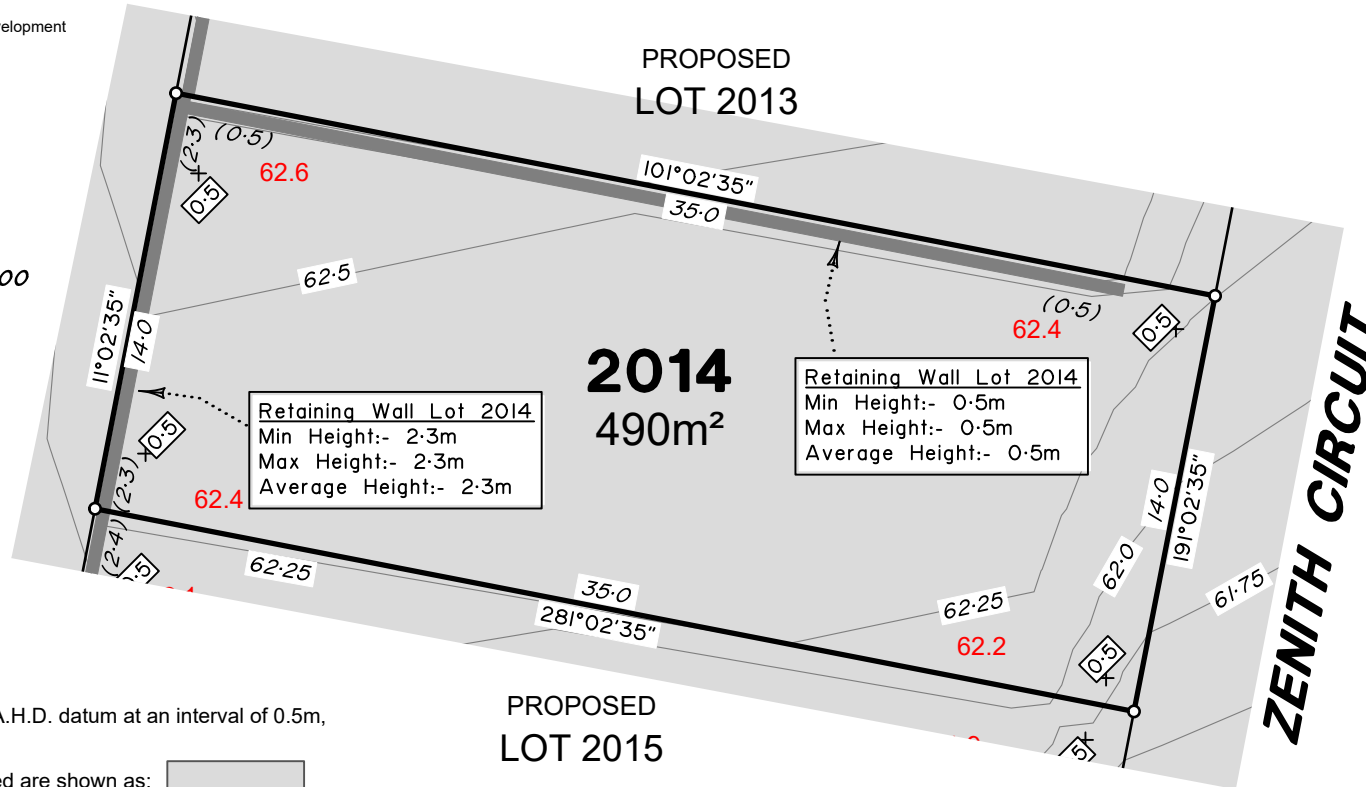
elopment

PROPOSED
LOT 2013

(2·3) (0·5)
0·5
62.6

101°02'35"
35·0

00

62·5

(0·5)
62.4
0·5

11°02'35"
14·0

2014
490m²

Retaining Wall Lot 2014
Min Height:- 0·5m
Max Height:- 0·5m
Average Height:- 0·5m

0·5
(2·3)
62.4

Retaining Wall Lot 2014
Min Height:- 2·3m
Max Height:- 2·3m
Average Height:- 2·3m

ZENITH CIRCUIT

14·0
191°02'35"

(2·4)
0·5

62·25

35·0
281°02'35"

62·25
62.2

62·0
61·75
0·5

PROPOSED
LOT 2015

A.H.D. datum at an interval of 0.5m,

ed are shown as: